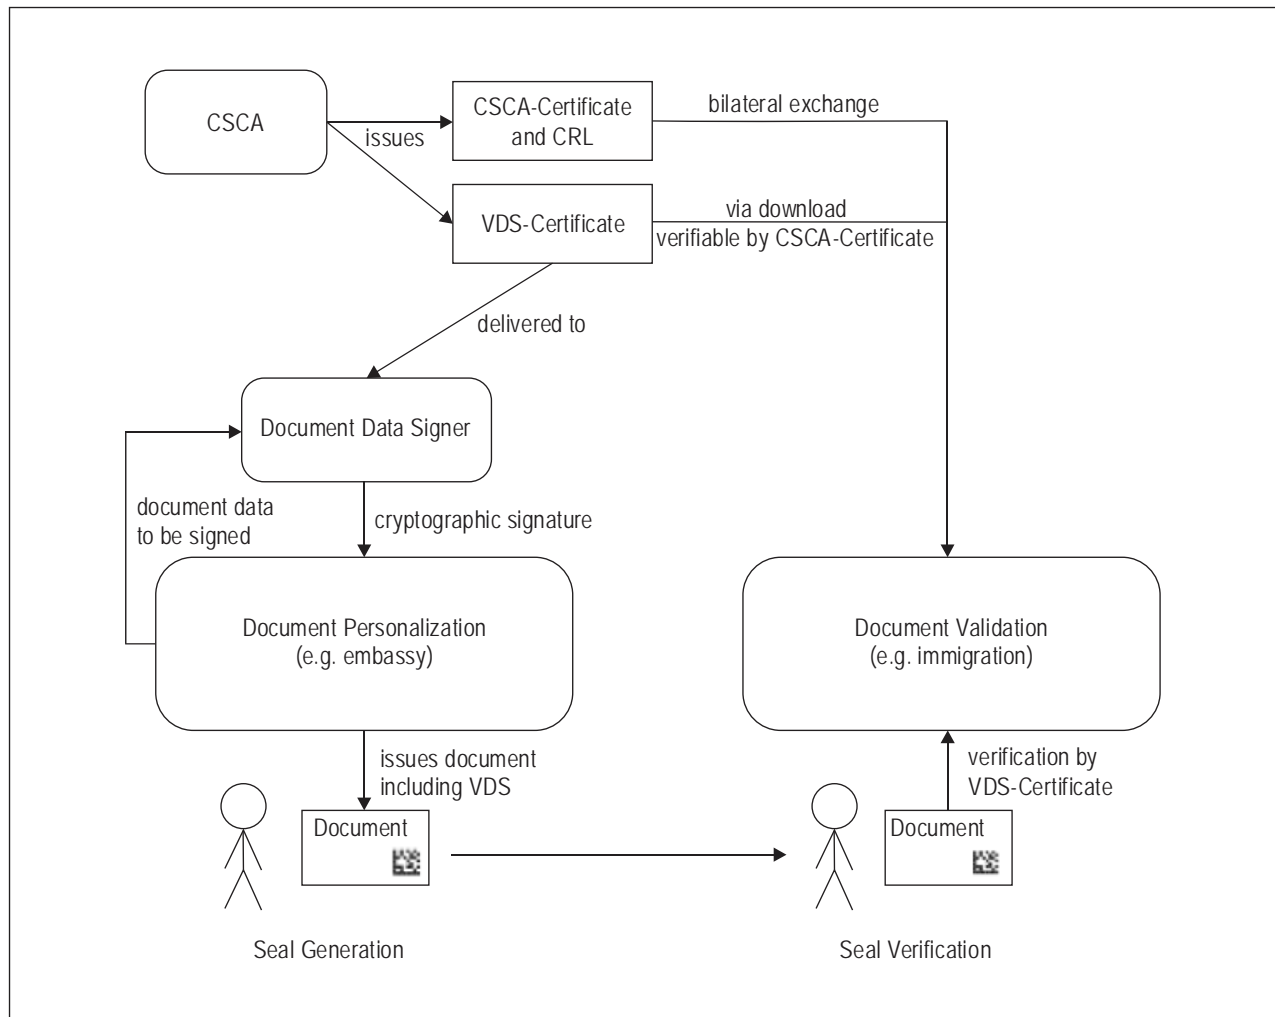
CSCA

issues

CSCA-Certificate and CRL

bilateral exchange

VDS-Certificate

via download
verifiable by CSCA-Certificate

delivered to

Document Data Signer

document data to be signed

cryptographic signature

Document Personalization
(e.g. embassy)

Document Validation
(e.g. immigration)

issues document including VDS

verification by VDS-Certificate

Document

Document

Seal Generation

Seal Verification